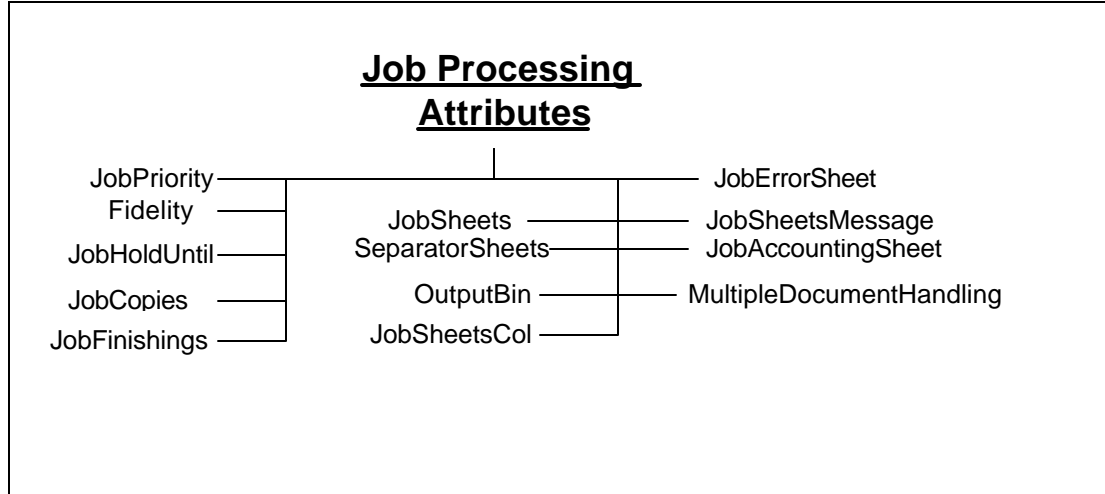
Job Processing Attributes

JobPriority
Fidelity
JobHoldUntil
JobCopies
JobFinishings

JobSheets
SeparatorSheets
OutputBin
JobSheetsCol

JobErrorSheet
JobSheetsMessage
JobAccountingSheet
MultipleDocumentHandling